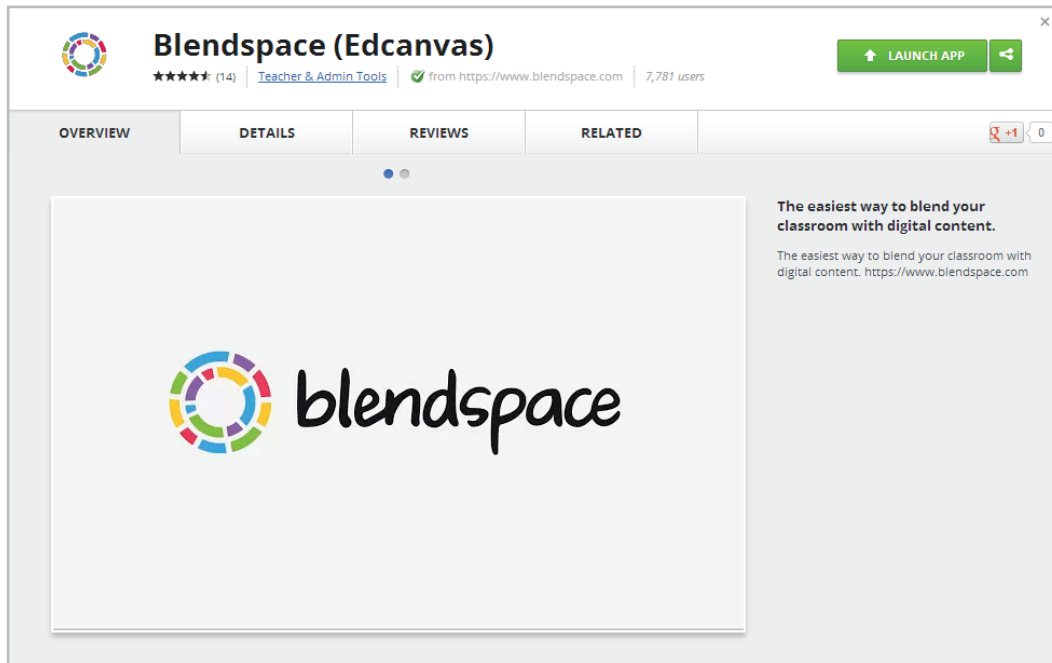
Blendspace (Edcanvas)

★★★★★ (14) | Teacher & Admin Tools | from https://www.blendspace.com | 7,781 users

LAUNCH APP

×

OVERVIEW | DETAILS | REVIEWS | RELATED

+1 | 0

blendspace

The easiest way to blend your classroom with digital content.

The easiest way to blend your classroom with digital content. https://www.blendspace.com